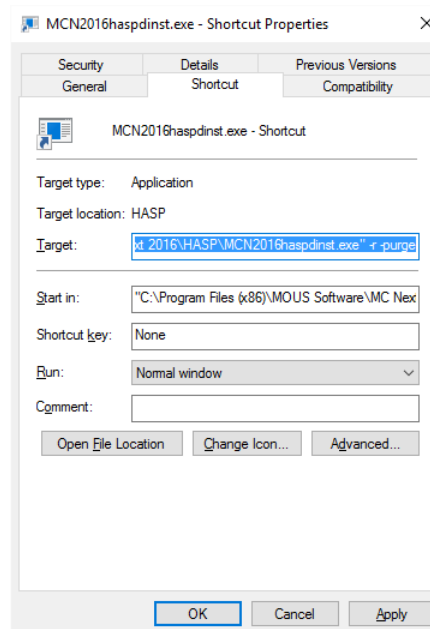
MCN2016haspdinst.exe - Shortcut Properties

Security
Details
Previous Versions
General
Shortcut
Compatibility

MCN2016haspdinst.exe - Shortcut

Target type: Application

Target location: HASP

Target: xt 2016\HASP\MCN2016haspdinst.exe" -r -purge

Start in: "C:\Program Files (x86)\MOUS Software\MC Nex

Shortcut key: None

Run: Normal window

Comment:

Open File Location
Change Icon...
Advanced...

OK
Cancel
Apply